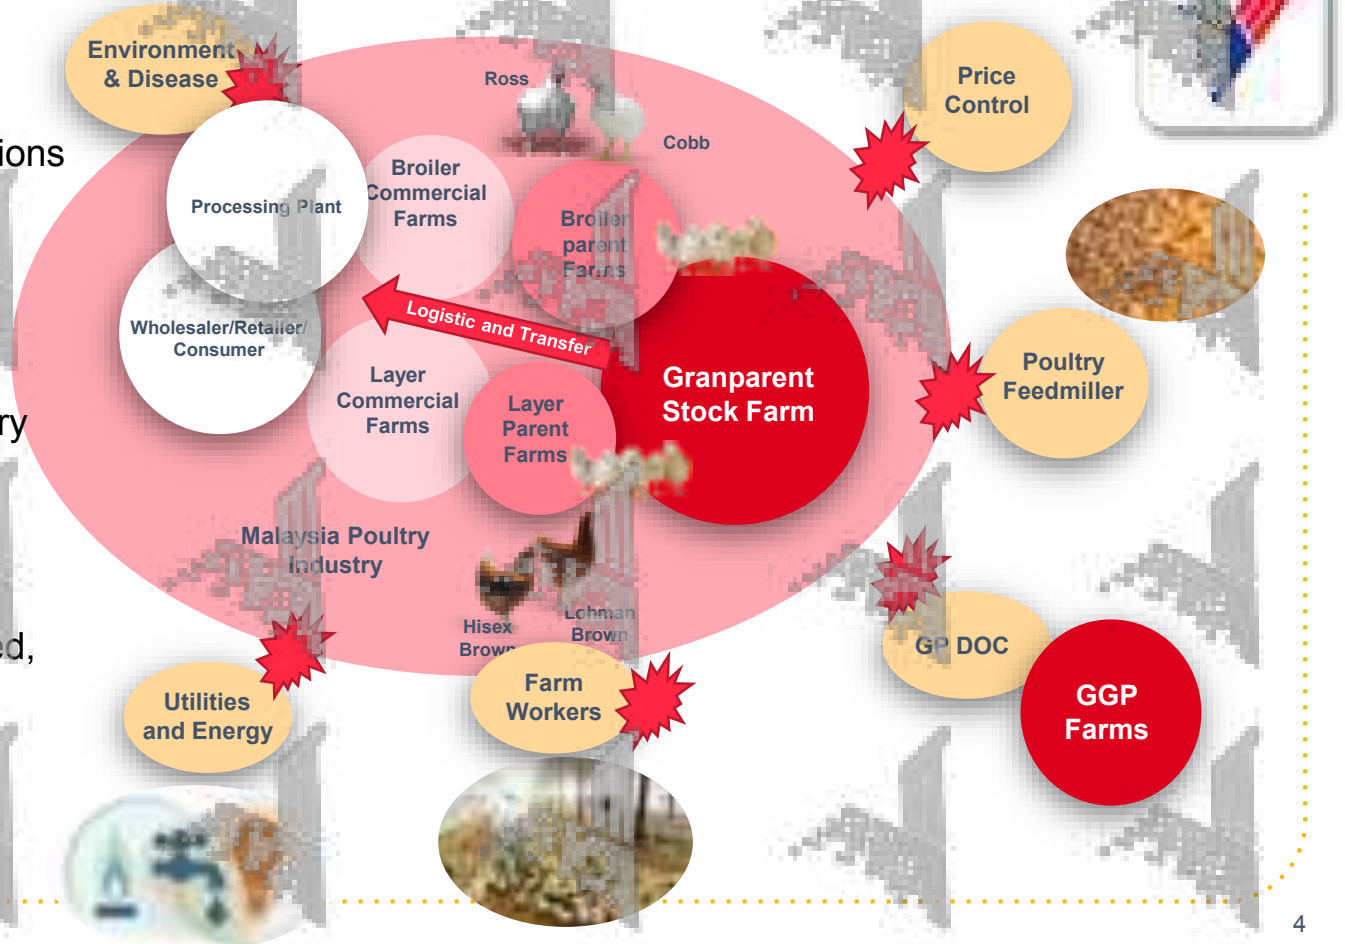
Environment & Disease

ions

Processing Plant

Broiler Commercial Farms

Ross

Cobb

Broiler parent Farms

Price Control

Wholesaler/Retailer/ Consumer

Logistic and Transfer

ry

Layer Commercial Farms

Layer Parent Farms

Granparent Stock Farm

Poultry Feedmiller

Malaysia Poultry Industry

ed,

Hisex Brown

Lohman Brown

GP DOC

GGP Farms

Utilities and Energy

Farm Workers

4